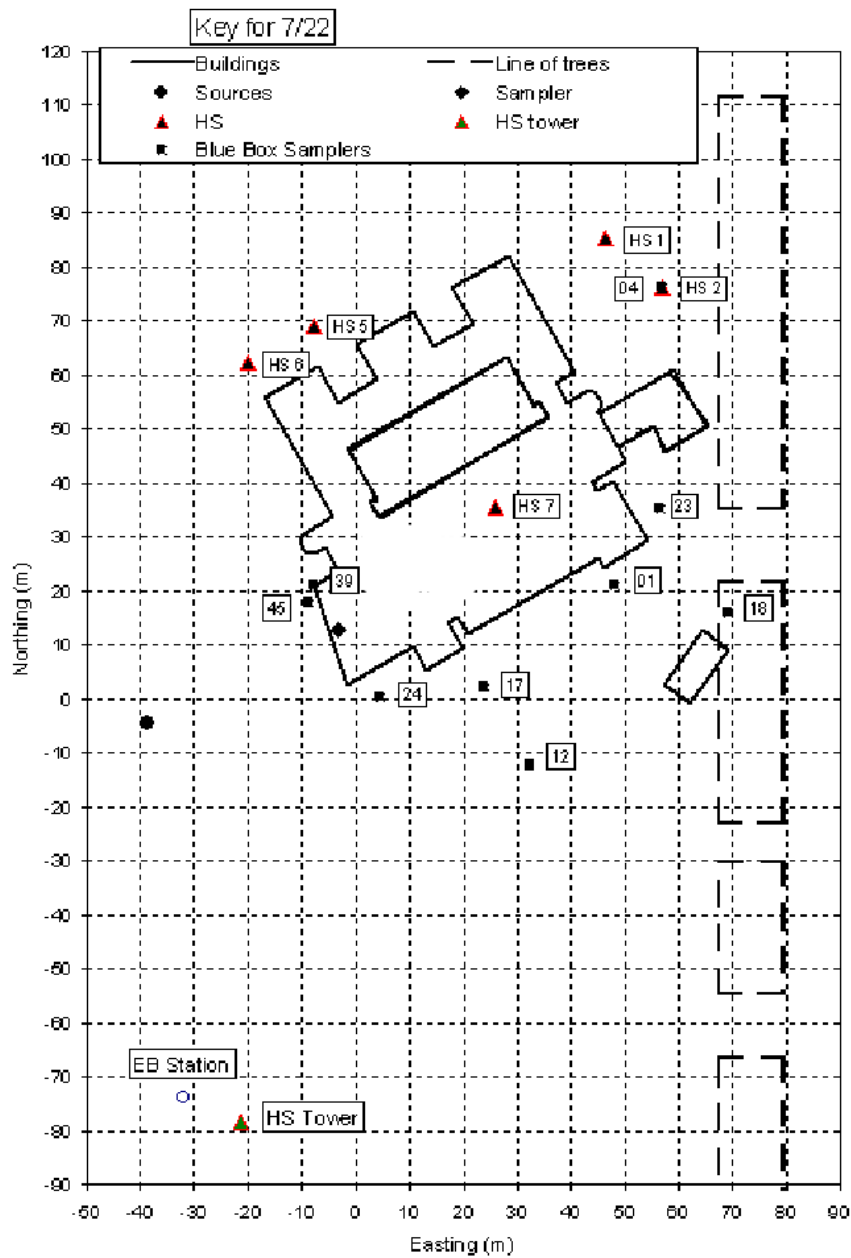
Key for 7/22

Buildings
Line of trees
Sources
Sampler
HS
HS tower
Blue Box Samplers

120
110
100
90
80
70
60
50
40
30
20
10
0
-10
-20
-30
-40
-50
-60
-70
-80
-90

Northing (m)

HS 1
04
HS 2
HS 5
HS 6
HS 7
23
39
01
45
18
24
17
12
EB Station
HS Tower

-50 -40 -30 -20 -10 0 10 20 30 40 50 60 70 80 90

Easting (m)